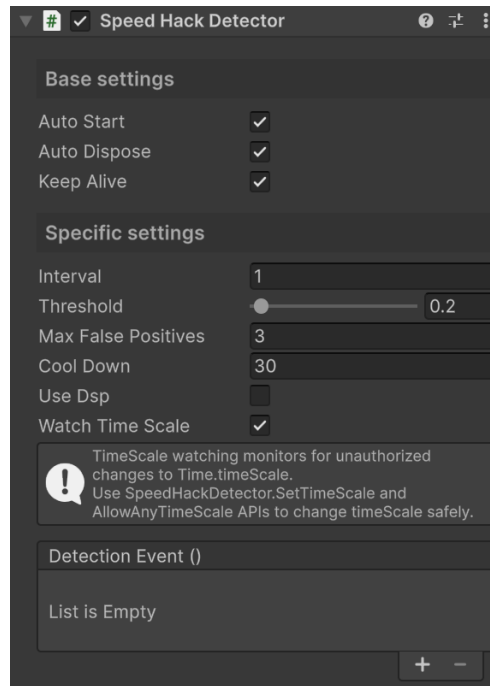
Speed Hack Detector

Base settings

Auto Start
Auto Dispose
Keep Alive

Specific settings

Interval 1
Threshold 0.2
Max False Positives 3
Cool Down 30
Use Dsp
Watch Time Scale

TimeScale watching monitors for unauthorized changes to Time.timeScale.
Use SpeedHackDetector.SetTimeScale and AllowAnyTimeScale APIs to change timeScale safely.

Detection Event ()

List is Empty

+ −